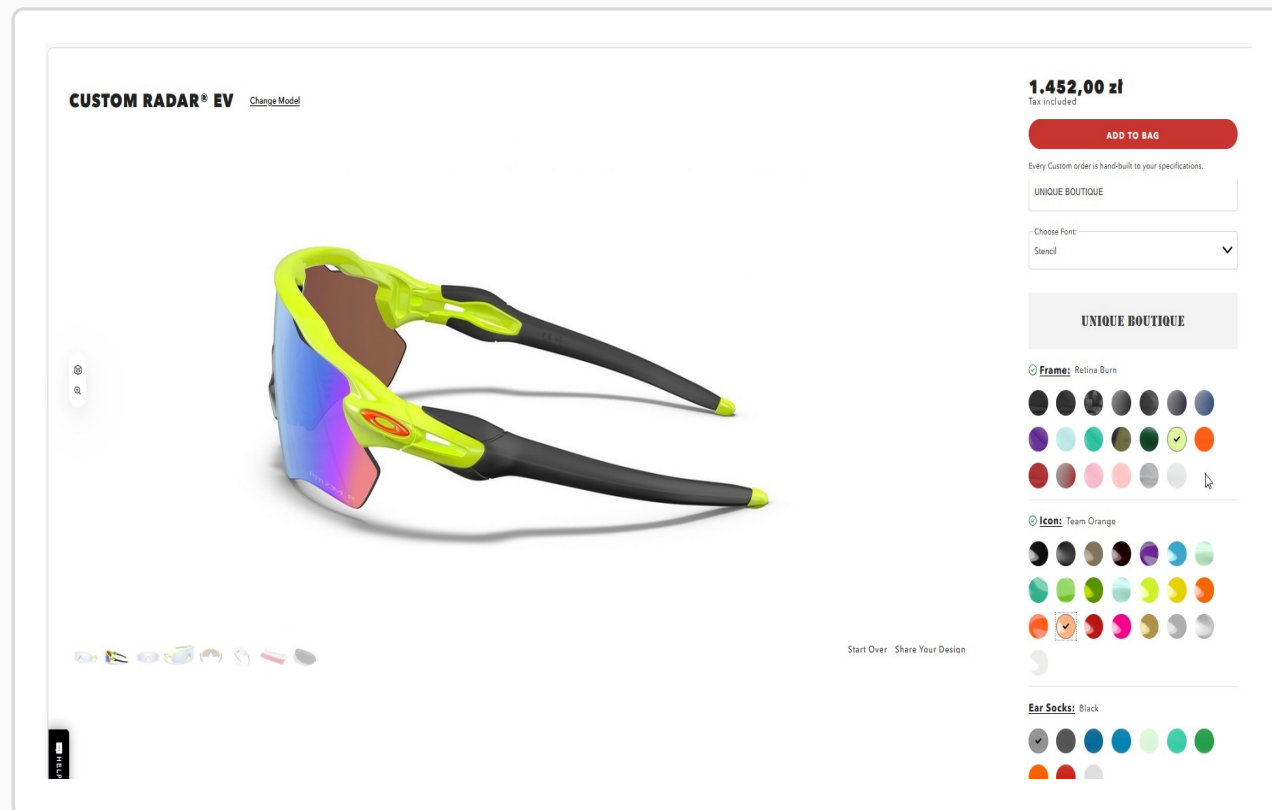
CUSTOM RADAR® EV Change Model

1.452,00 zł
Tax included

ADD TO BAG

Every Custom order is hand-built to your specifications.

UNIQUE BOUTIQUE

Choose Font:
Stencil

UNIQUE BOUTIQUE

Frame: Retina Burn

Icon: Team Orange

Ear Socks: Black

Start Over Share Your Design

HELP